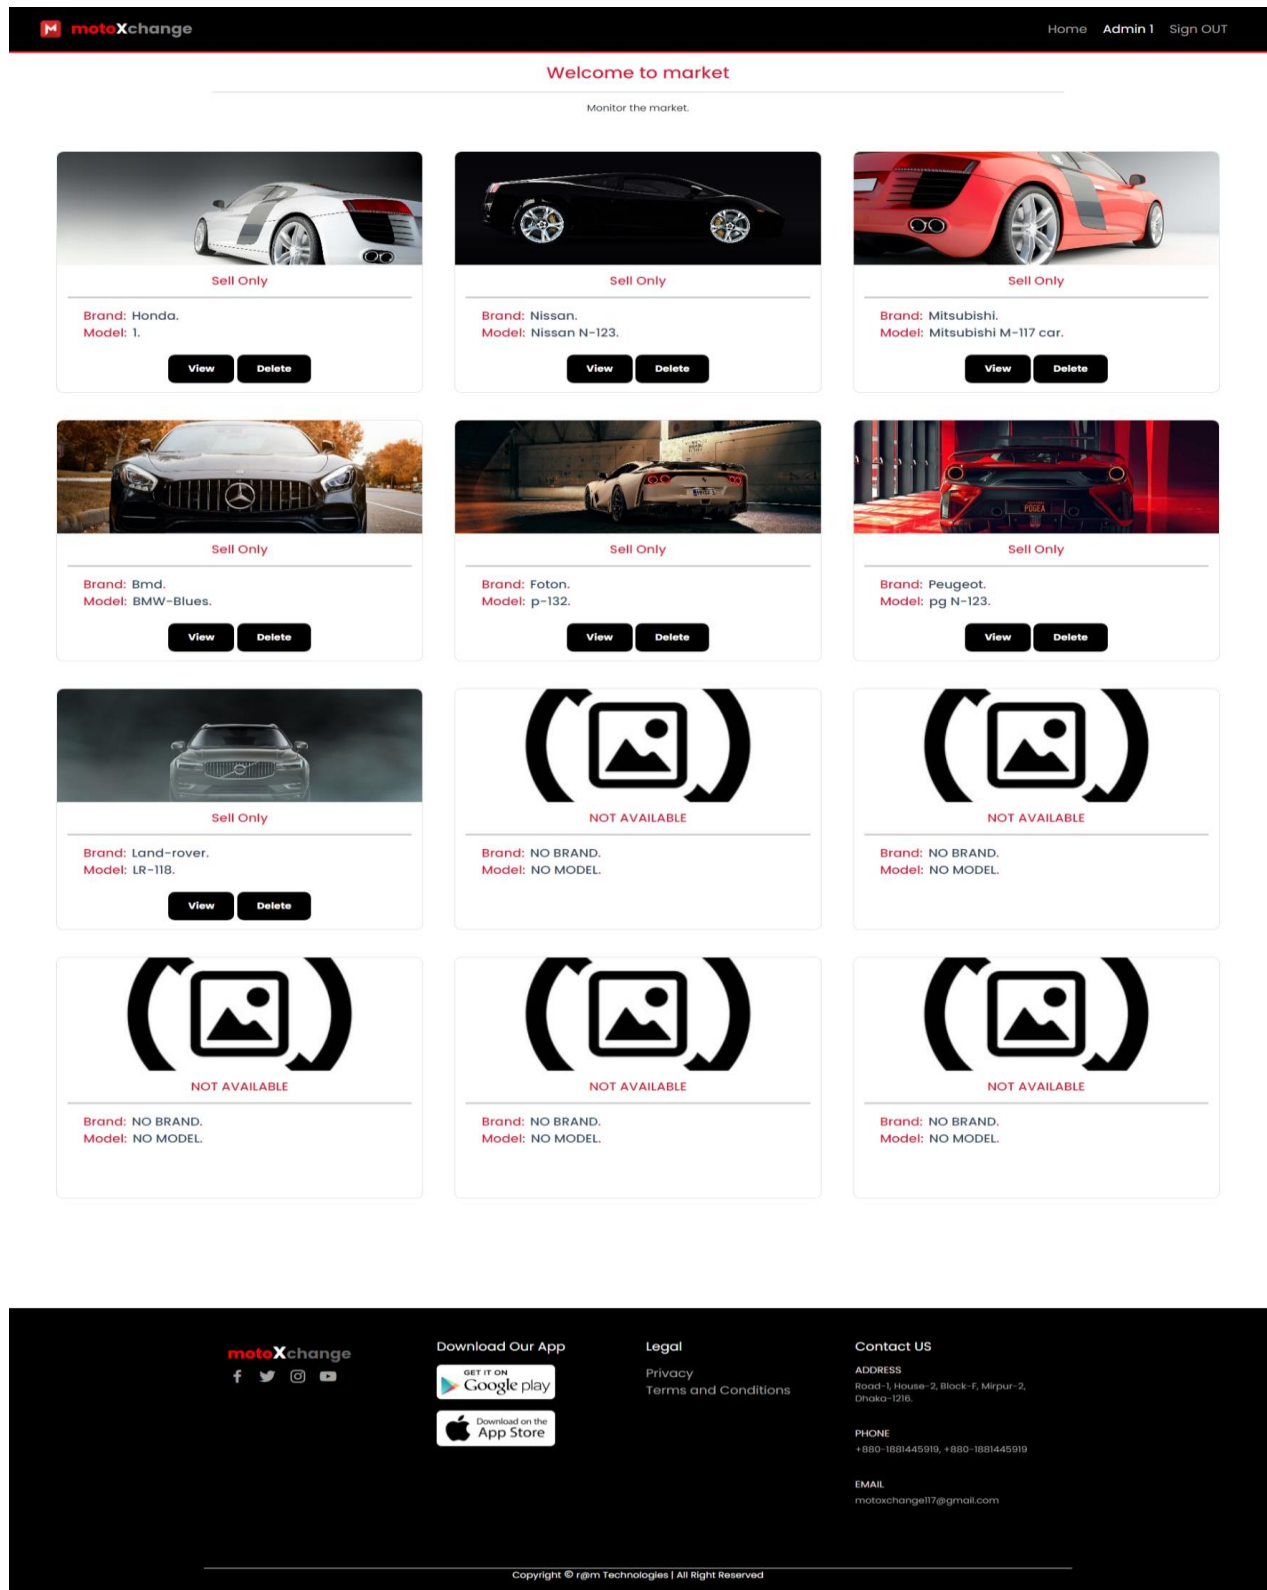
M motoXchange

Home Admin 1 Sign OUT

Welcome to market

Monitor the market.

Sell Only

Brand: Honda.
Model: 1.

View Delete

Sell Only

Brand: Nissan.
Model: Nissan N-123.

View Delete

Sell Only

Brand: Mitsubishi.
Model: Mitsubishi M-117 car.

View Delete

Sell Only

Brand: Bmd.
Model: BMW-Blues.

View Delete

Sell Only

Brand: Foton.
Model: p-132.

View Delete

PDGEA

Sell Only

Brand: Peugeot.
Model: pg N-123.

View Delete

Sell Only

Brand: Land-rover.
Model: LR-118.

View Delete

NOT AVAILABLE

Brand: NO BRAND.
Model: NO MODEL.

NOT AVAILABLE

Brand: NO BRAND.
Model: NO MODEL.

NOT AVAILABLE

Brand: NO BRAND.
Model: NO MODEL.

NOT AVAILABLE

Brand: NO BRAND.
Model: NO MODEL.

NOT AVAILABLE

Brand: NO BRAND.
Model: NO MODEL.

motoXchange

Download Our App

GET IT ON Google play

Download on the App Store

Legal

Privacy
Terms and Conditions

Contact US

ADDRESS
Road-1, House-2, Block-F, Mirpur-2, Dhaka-1216.

PHONE
+880-1881445919, +880-1881445919

EMAIL
motoxchange117@gmail.com

Copyright © r@m Technologies | All Right Reserved